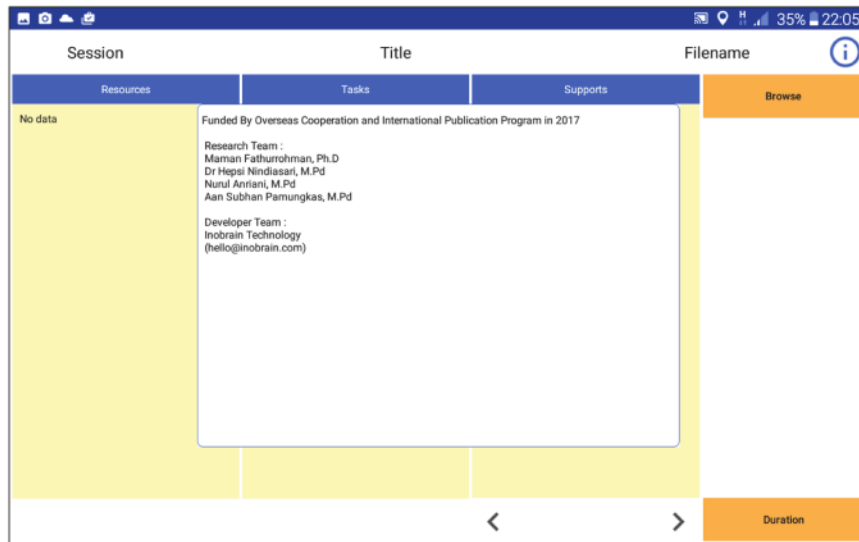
35% 22:05

Session

Title

Filename

Resources

Tasks

Supports

Browse

No data

Funded By Overseas Cooperation and International Publication Program in 2017

Research Team :
Maman Fathurrohman, Ph.D
Dr Hepsi Nindiasari, M.Pd
Nurul Anriani, M.Pd
Aan Subhan Pamungkas, M.Pd

Developer Team :
Inobrain Technology
(hello@inobrain.com)

Duration